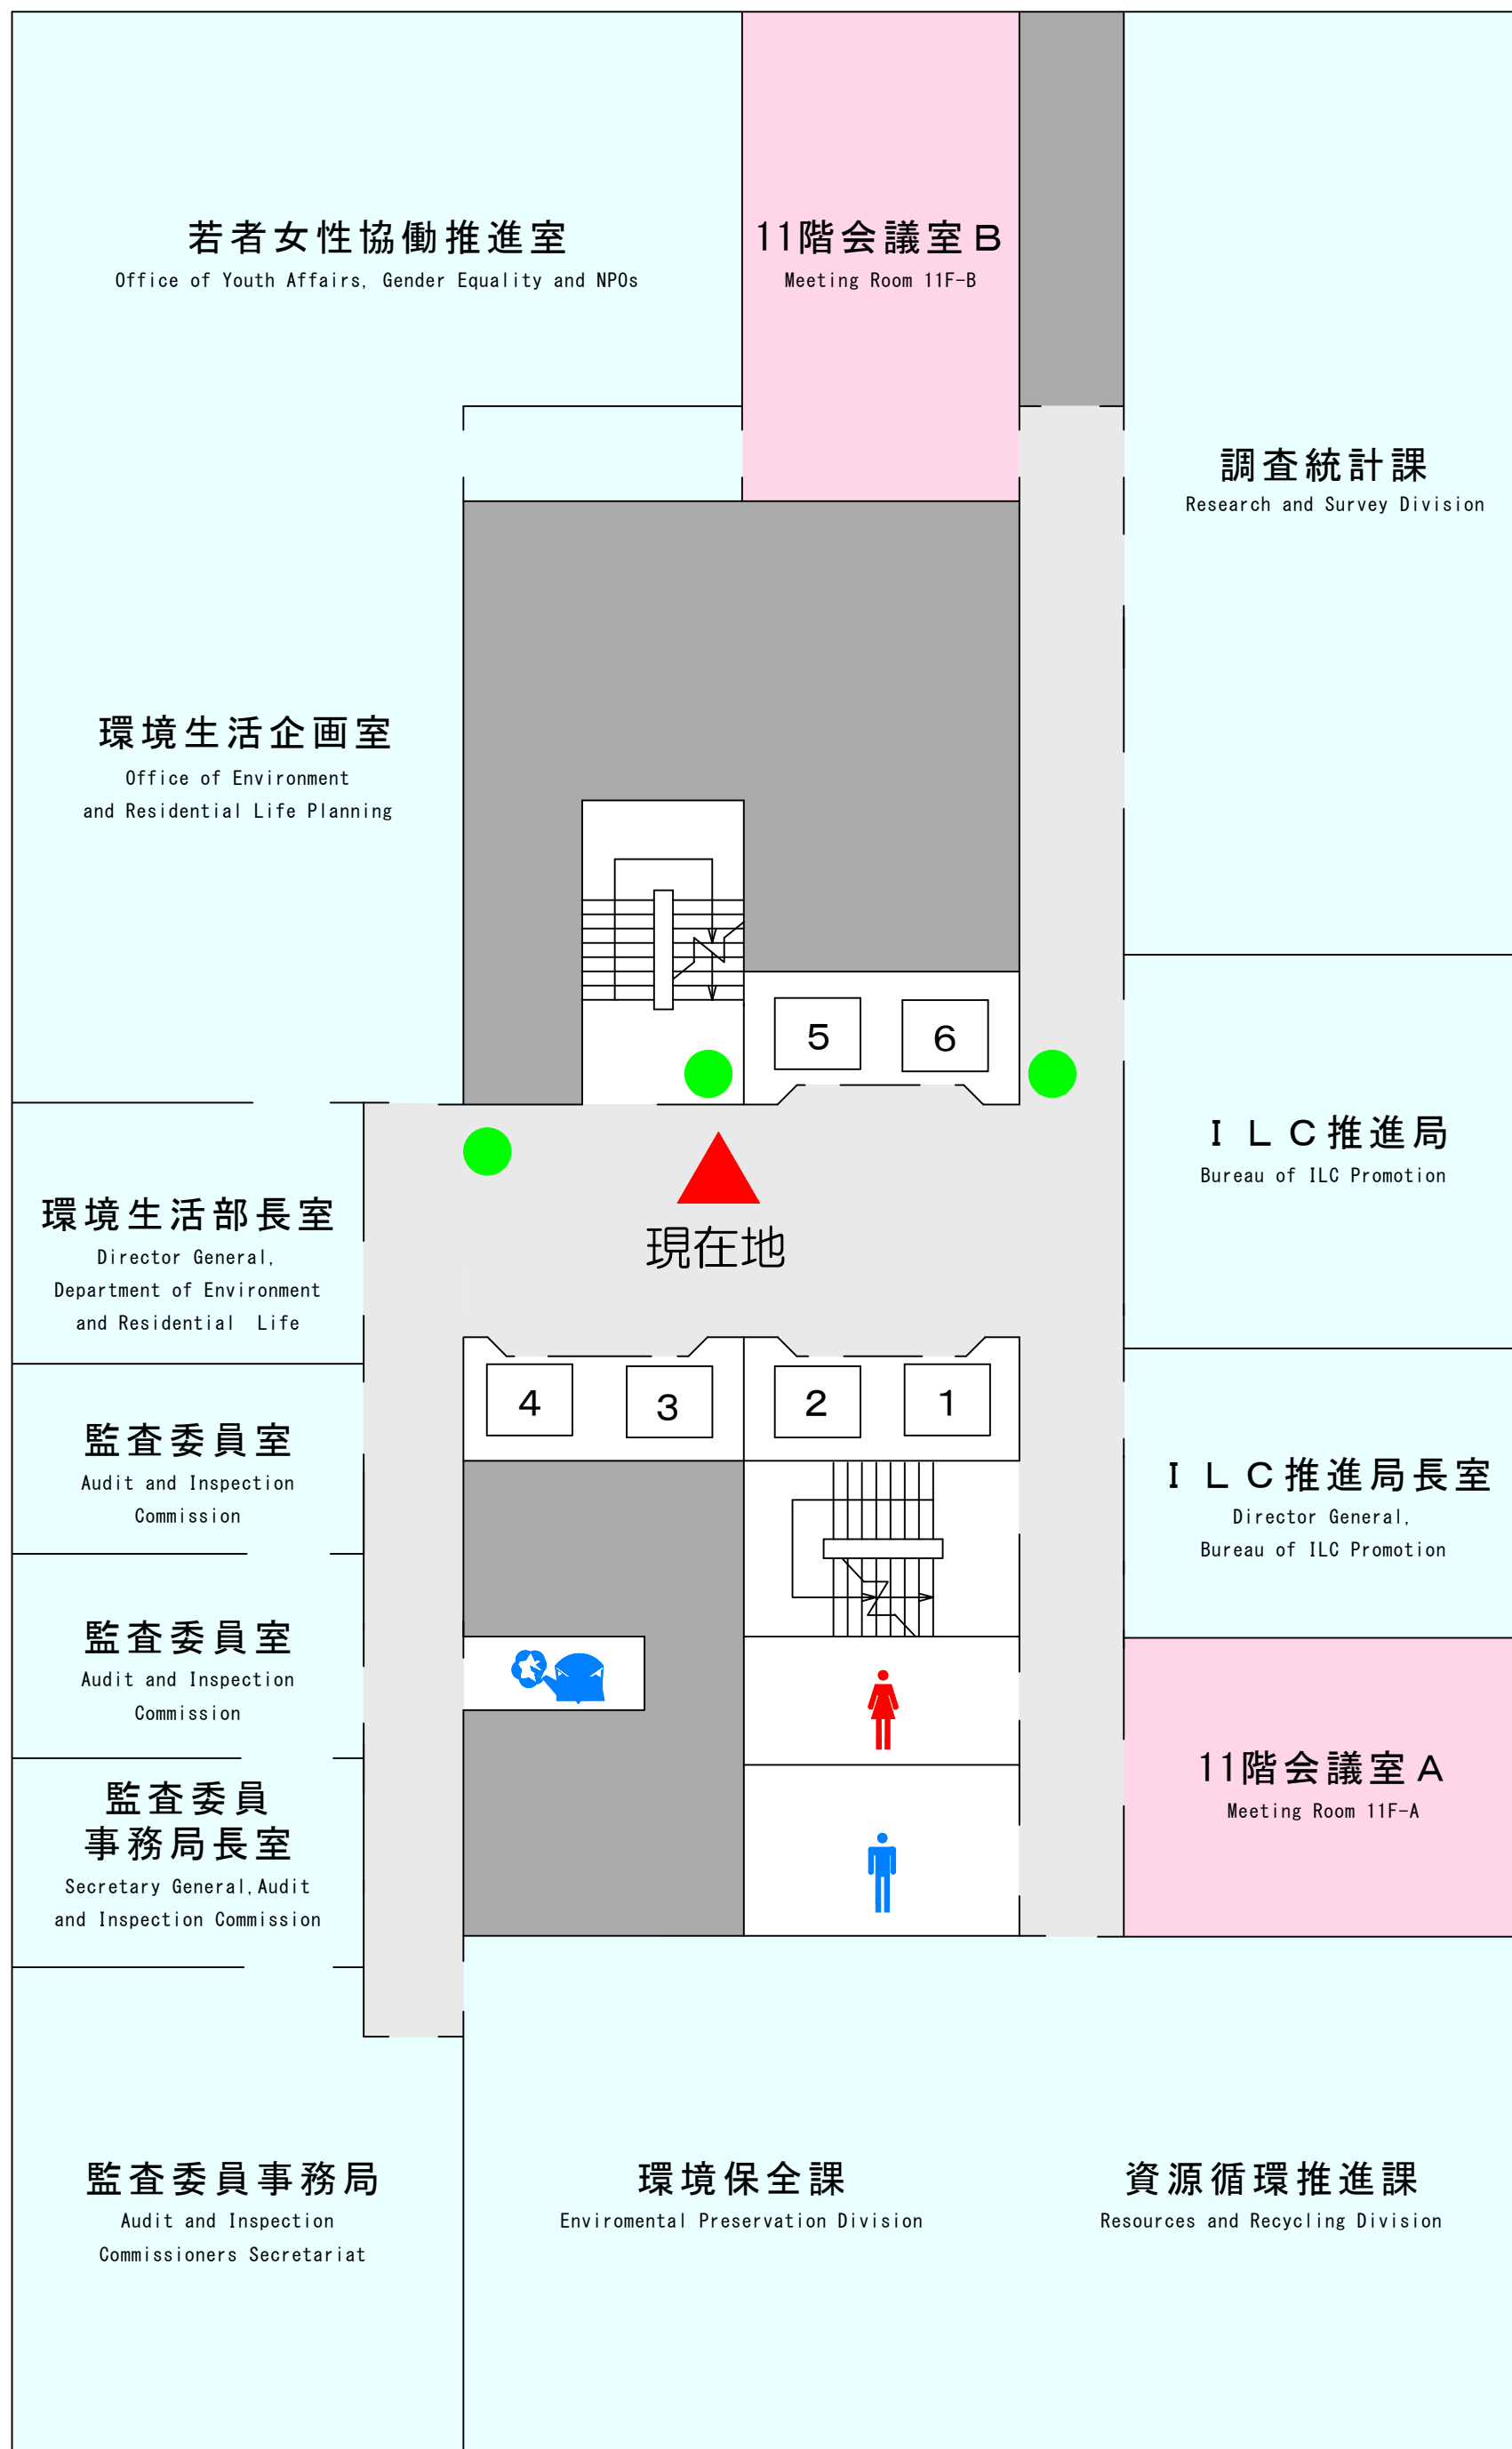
若者女性協働推進室
Office of Youth Affairs, Gender Equality and NPOs

11階会議室B
Meeting Room 11F-B

調査統計課
Research and Survey Division

環境生活企画室
Office of Environment and Residential Life Planning

5

6

ILC推進局
Bureau of ILC Promotion

環境生活部長室
Director General, Department of Environment and Residential Life

現在地

4

3

2

1

監査委員室
Audit and Inspection Commission

ILC推進局長室
Director General, Bureau of ILC Promotion

監査委員室
Audit and Inspection Commission

11階会議室A
Meeting Room 11F-A

監査委員事務局長室
Secretary General, Audit and Inspection Commission

監査委員事務局
Audit and Inspection Commissioners Secretariat

環境保全課
Enviromental Preservation Division

資源循環推進課
Resources and Recycling Division